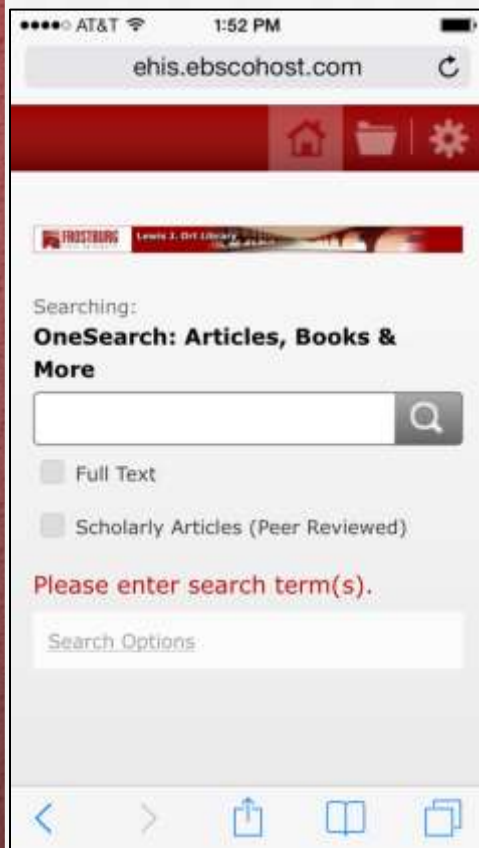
●●●●○ AT&T 1:52 PM

ehis.ebscohost.com

FROSTBURG Lewis J. Ort Library

Searching:
OneSearch: Articles, Books & More

Full Text

Scholarly Articles (Peer Reviewed)

Please enter search term(s).

Search Options